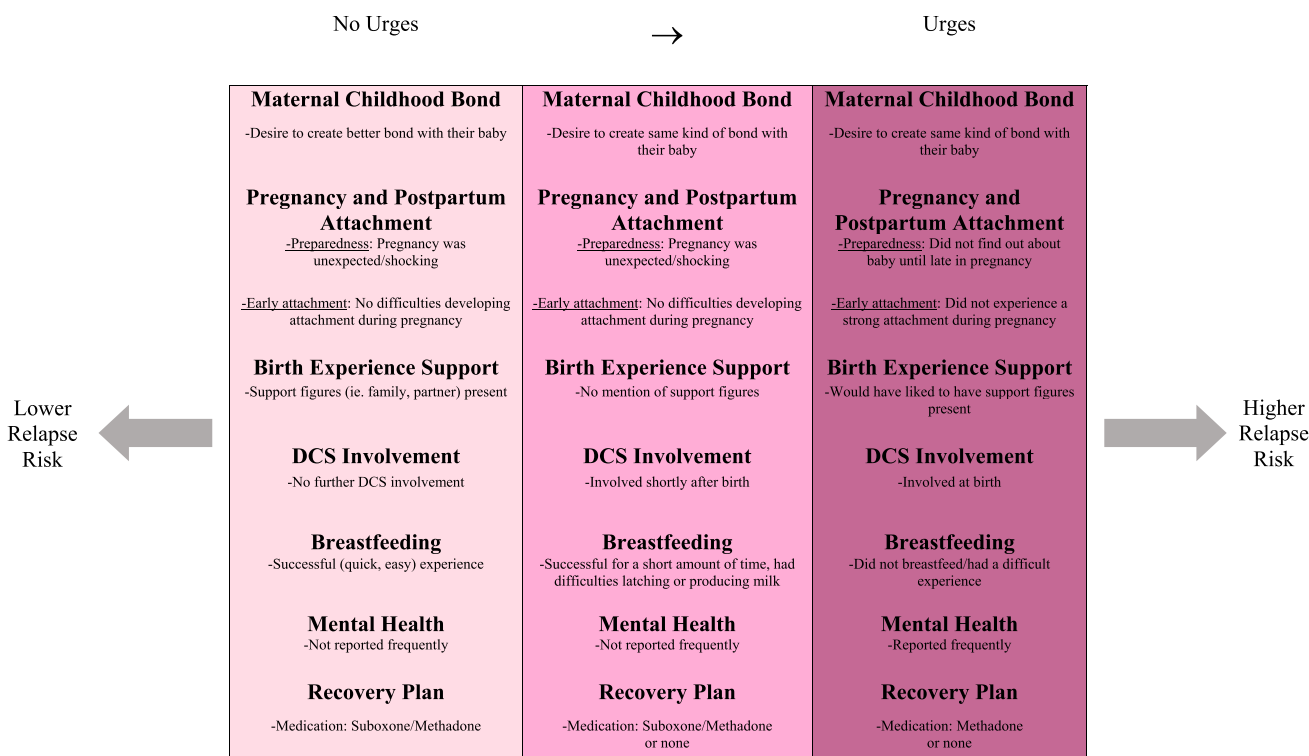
No Urges → Urges

Lower Relapse Risk

Maternal Childhood Bond
-Desire to create better bond with their baby

Pregnancy and Postpartum Attachment
-Preparedness: Pregnancy was unexpected/shocking

-Early attachment: No difficulties developing attachment during pregnancy

Birth Experience Support
-Support figures (ie. family, partner) present

DCS Involvement
-No further DCS involvement

Breastfeeding
-Successful (quick, easy) experience

Mental Health
-Not reported frequently

Recovery Plan
-Medication: Suboxone/Methadone

Maternal Childhood Bond
-Desire to create same kind of bond with their baby

Pregnancy and Postpartum Attachment
-Preparedness: Pregnancy was unexpected/shocking

-Early attachment: No difficulties developing attachment during pregnancy

Birth Experience Support
-No mention of support figures

DCS Involvement
-Involved shortly after birth

Breastfeeding
-Successful for a short amount of time, had difficulties latching or producing milk

Mental Health
-Not reported frequently

Recovery Plan
-Medication: Suboxone/Methadone or none

Maternal Childhood Bond
-Desire to create same kind of bond with their baby

Pregnancy and Postpartum Attachment
-Preparedness: Did not find out about baby until late in pregnancy

-Early attachment: Did not experience a strong attachment during pregnancy

Birth Experience Support
-Would have liked to have support figures present

DCS Involvement
-Involved at birth

Breastfeeding
-Did not breastfeed/had a difficult experience

Mental Health
-Reported frequently

Recovery Plan
-Medication: Methadone or none

Higher Relapse Risk